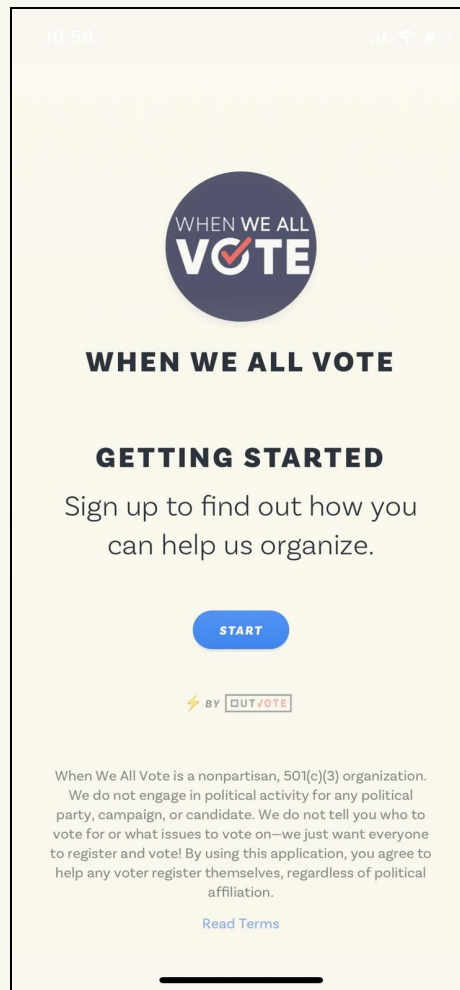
10:58

WHEN WE ALL VOTE

WHEN WE ALL VOTE

GETTING STARTED

Sign up to find out how you can help us organize.

START

BY OUTVOTE

When We All Vote is a nonpartisan, 501(c)(3) organization. We do not engage in political activity for any political party, campaign, or candidate. We do not tell you who to vote for or what issues to vote on—we just want everyone to register and vote! By using this application, you agree to help any voter register themselves, regardless of political affiliation.

Read Terms